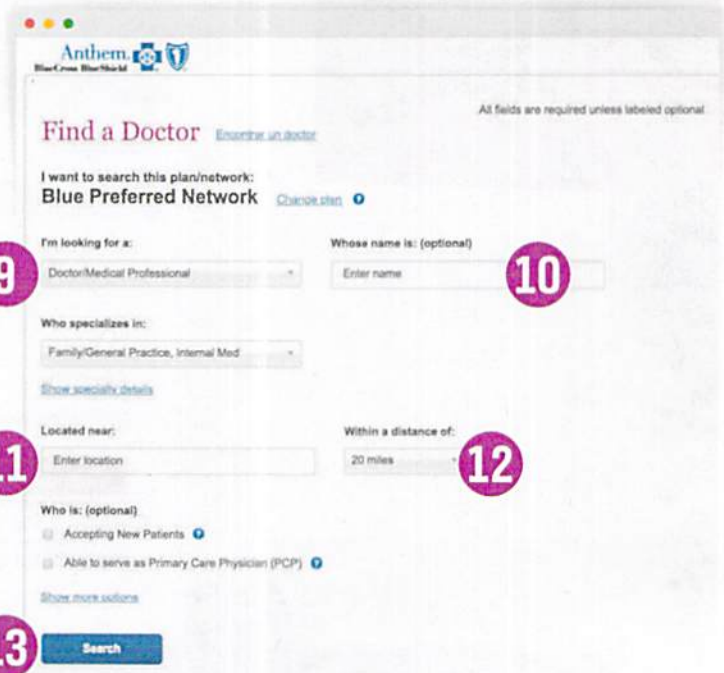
Anthem. BlueCross BlueShield

All fields are required unless labeled optional

Find a Doctor Encontrar un doctor

I want to search this plan/network:

Blue Preferred Network Change plan

9

I'm looking for a:

Doctor/Medical Professional

Whose name is: (optional)

Enter name

10

Who specializes in:

Family/General Practice, Internal Med

Show specialty details

11

Located near:

Enter location

Within a distance of:

20 miles

12

Who is: (optional)

Accepting New Patients

Able to serve as Primary Care Physician (PCP)

Show more options

13

Search